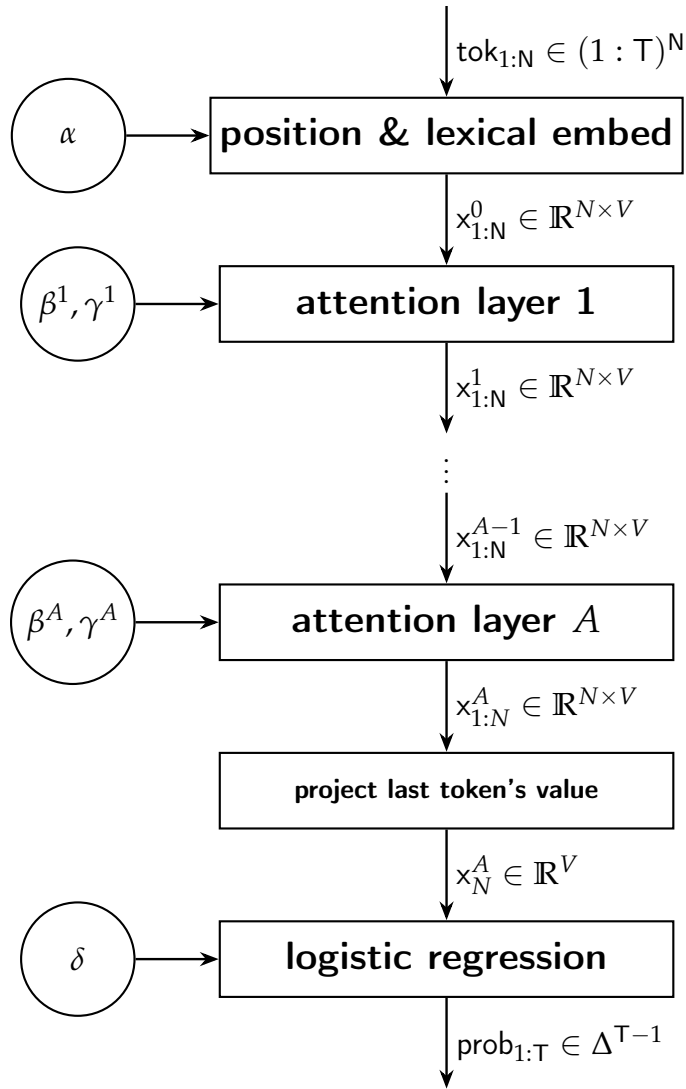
$\mathsf{tok}_{1:N} \in (1:\mathsf{T})^{\mathsf{N}}$

$\alpha$

position & lexical embed

$\mathsf{x}^0_{1:N} \in \mathbb{R}^{N \times V}$

$\beta^1, \gamma^1$

attention layer 1

$\mathsf{x}^1_{1:N} \in \mathbb{R}^{N \times V}$

$\vdots$

$\mathsf{x}^{A-1}_{1:N} \in \mathbb{R}^{N \times V}$

$\beta^A, \gamma^A$

attention layer $A$

$\mathsf{x}^A_{1:N} \in \mathbb{R}^{N \times V}$

project last token's value

$\mathsf{x}^A_N \in \mathbb{R}^V$

$\delta$

logistic regression

$\mathsf{prob}_{1:T} \in \Delta^{\mathsf{T}-1}$